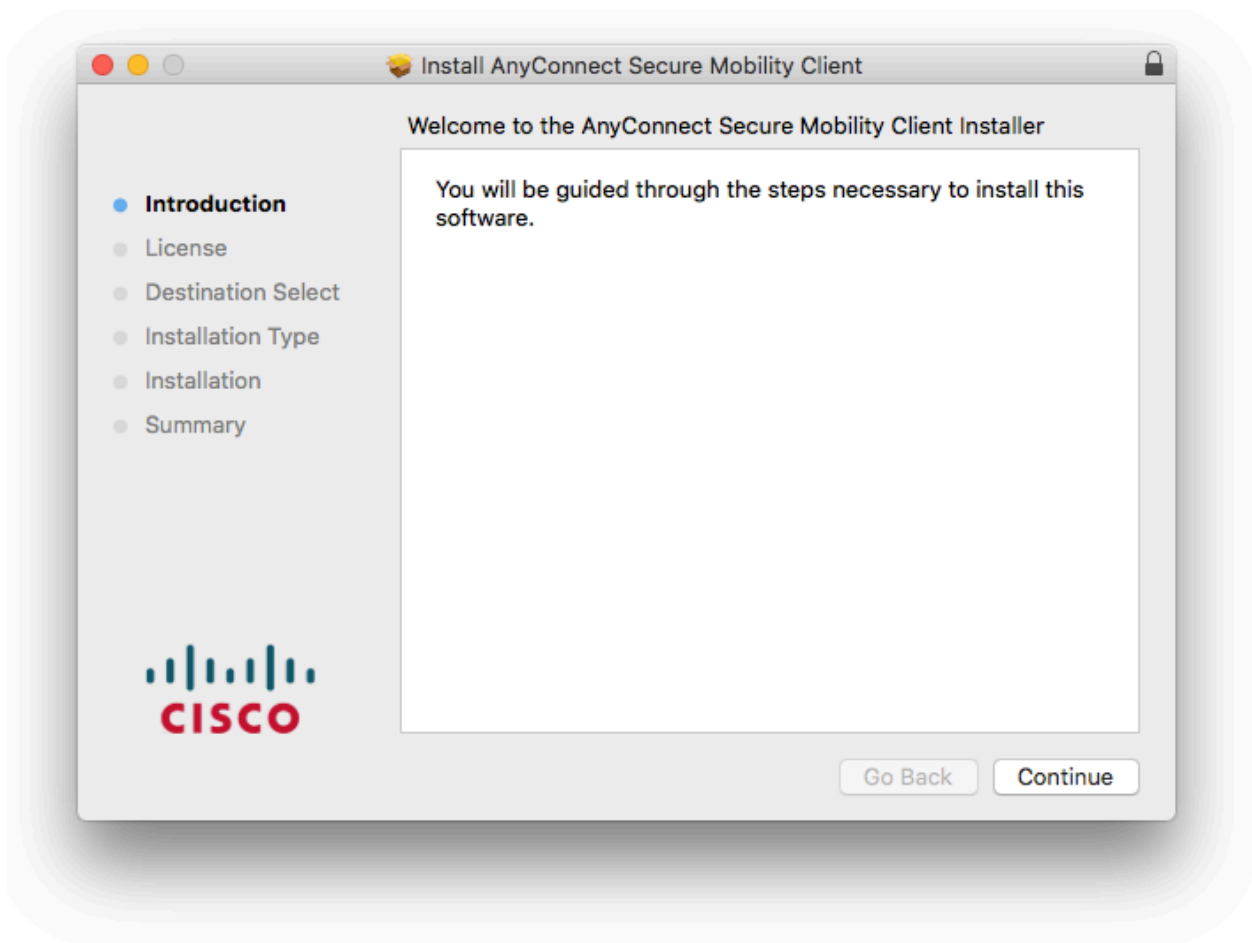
Install AnyConnect Secure Mobility Client

Welcome to the AnyConnect Secure Mobility Client Installer

Introduction
License
Destination Select
Installation Type
Installation
Summary

You will be guided through the steps necessary to install this software.

CISCO

Go Back
Continue